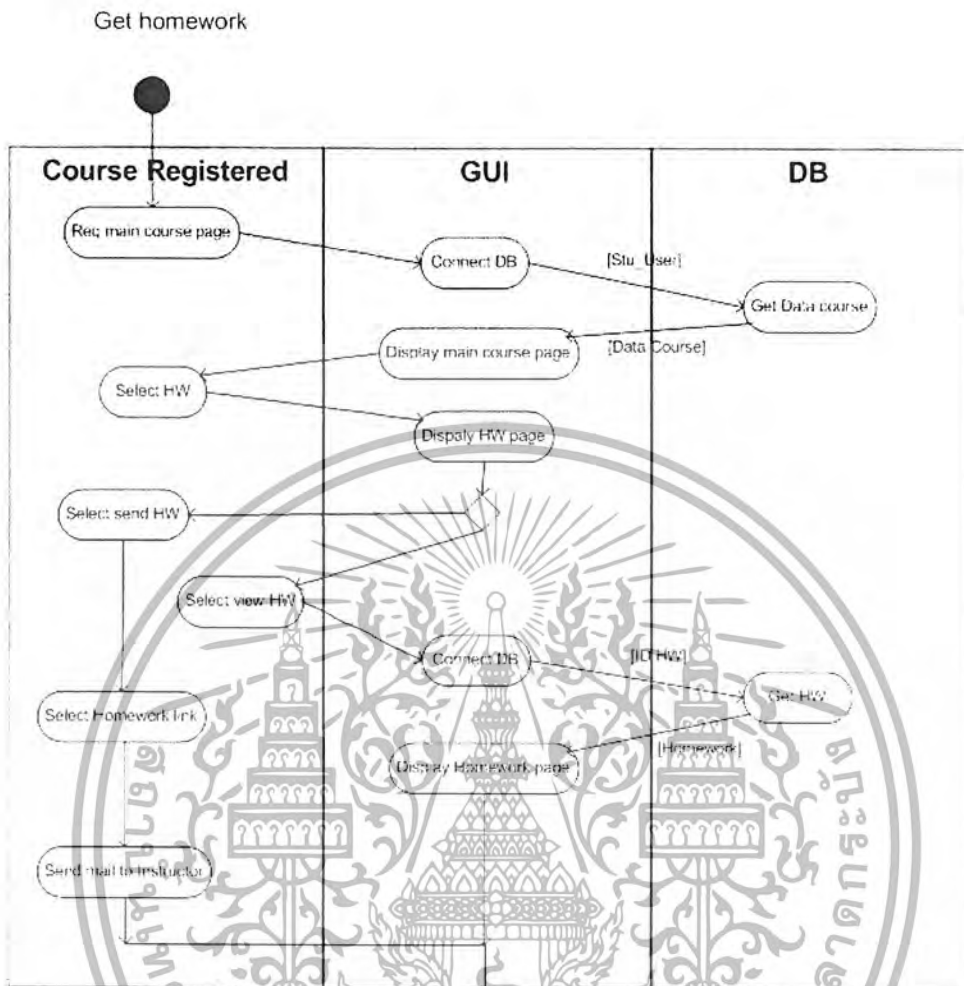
Get homework

Course Registered

GUI

DB

Req main course page

Connect DB

[Stu_User]

Get Data course

Display main course page

[Data Course]

Select HW

Dispaly HW page

Select send HW

Select view HW

Connect DB

[ID HW]

Get HW

Select Homework link

[Homework]

Display Homework page

Send mail to instructor